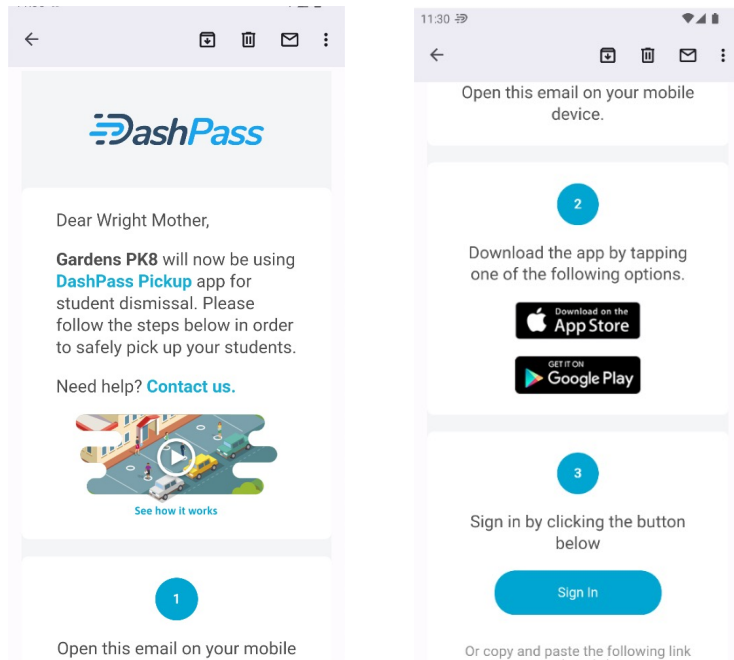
DashPass

Dear Wright Mother,

Gardens PK8 will now be using DashPass Pickup app for student dismissal. Please follow the steps below in order to safely pick up your students.

Need help? Contact us.

See how it works

1

Open this email on your mobile

11:30

Open this email on your mobile device.

2

Download the app by tapping one of the following options.

Download on the App Store

GET IT ON Google Play

3

Sign in by clicking the button below

Sign In

Or copy and paste the following link